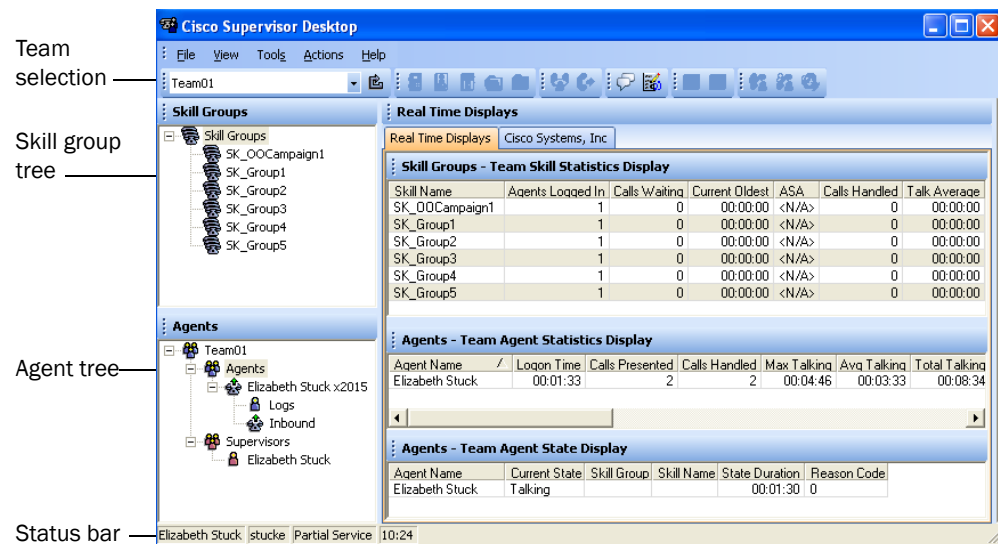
Team selection

Skill group tree

Agent tree

Status bar

Cisco Supervisor Desktop

File View Tools Actions Help

Team01

Skill Groups

Skill Groups
SK_OOCampaign1
SK_Group1
SK_Group2
SK_Group3
SK_Group4
SK_Group5

Agents

Team01
Agents
Elizabeth Stuck x2015
Logs
Inbound
Supervisors
Elizabeth Stuck

Real Time Displays

Real Time Displays | Cisco Systems, Inc

Skill Groups - Team Skill Statistics Display

| Skill Name | Agents Logged In | Calls Waiting | Current Oldest | ASA | Calls Handled | Talk Average |
|---|---|---|---|---|---|---|
| SK_OOCampaign1 | 1 | 0 | 00:00:00 | <N/A> | 0 | 00:00:00 |
| SK_Group1 | 1 | 0 | 00:00:00 | <N/A> | 0 | 00:00:00 |
| SK_Group2 | 1 | 0 | 00:00:00 | <N/A> | 0 | 00:00:00 |
| SK_Group3 | 1 | 0 | 00:00:00 | <N/A> | 0 | 00:00:00 |
| SK_Group4 | 1 | 0 | 00:00:00 | <N/A> | 0 | 00:00:00 |
| SK_Group5 | 1 | 0 | 00:00:00 | <N/A> | 0 | 00:00:00 |

Agents - Team Agent Statistics Display

| Agent Name / | Logon Time | Calls Presented | Calls Handled | Max Talking | Avg Talking | Total Talking |
|---|---|---|---|---|---|---|
| Elizabeth Stuck | 00:01:33 | 2 | 2 | 00:04:46 | 00:03:33 | 00:08:34 |

Agents - Team Agent State Display

| Agent Name | Current State | Skill Group | Skill Name | State Duration | Reason Code |
|---|---|---|---|---|---|
| Elizabeth Stuck | Talking | | | 00:01:30 | 0 |

Elizabeth Stuck | stucke | Partial Service | 10:24